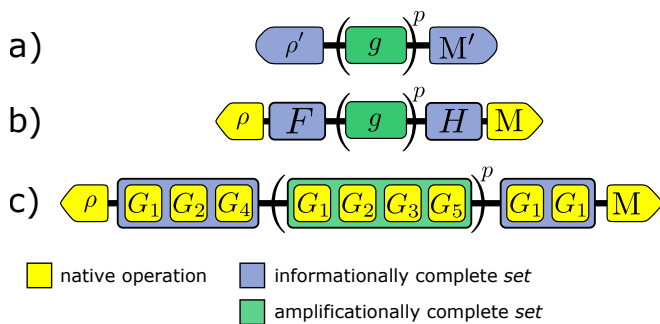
a) $\rho'$ $\left( g \right)^p$ $\mathrm{M}'$

b) $\rho$ $F$ $\left( g \right)^p$ $H$ $\mathrm{M}$

c) $\rho$ $G_1$ $G_2$ $G_4$ $\left( G_1 \; G_2 \; G_3 \; G_5 \right)^p$ $G_1$ $G_1$ $\mathrm{M}$

native operation
informationally complete *set*
amplificationally complete *set*